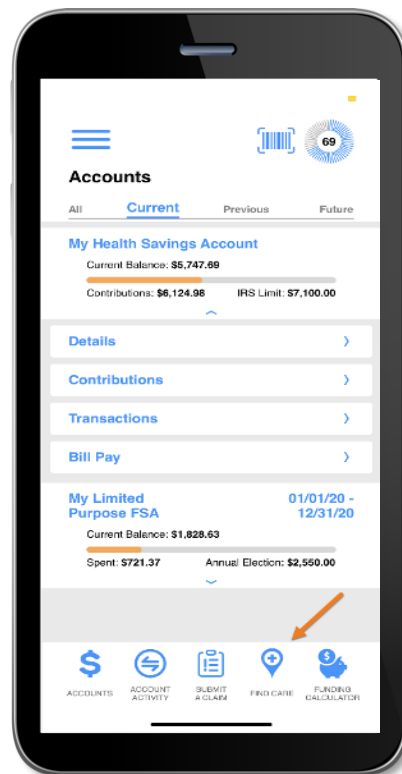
69

Accounts

All Current Previous Future

My Health Savings Account

Current Balance: $5,747.69

Contributions: $6,124.96 IRS Limit: $7,100.00

Details

Contributions

Transactions

Bill Pay

My Limited Purpose FSA

01/01/20 - 12/31/20

Current Balance: $1,828.63

Spent: $721.37 Annual Election: $2,550.00

ACCOUNTS ACCOUNT ACTIVITY SUBMIT A CLAIM FIND CARE FUNDING CALCULATOR